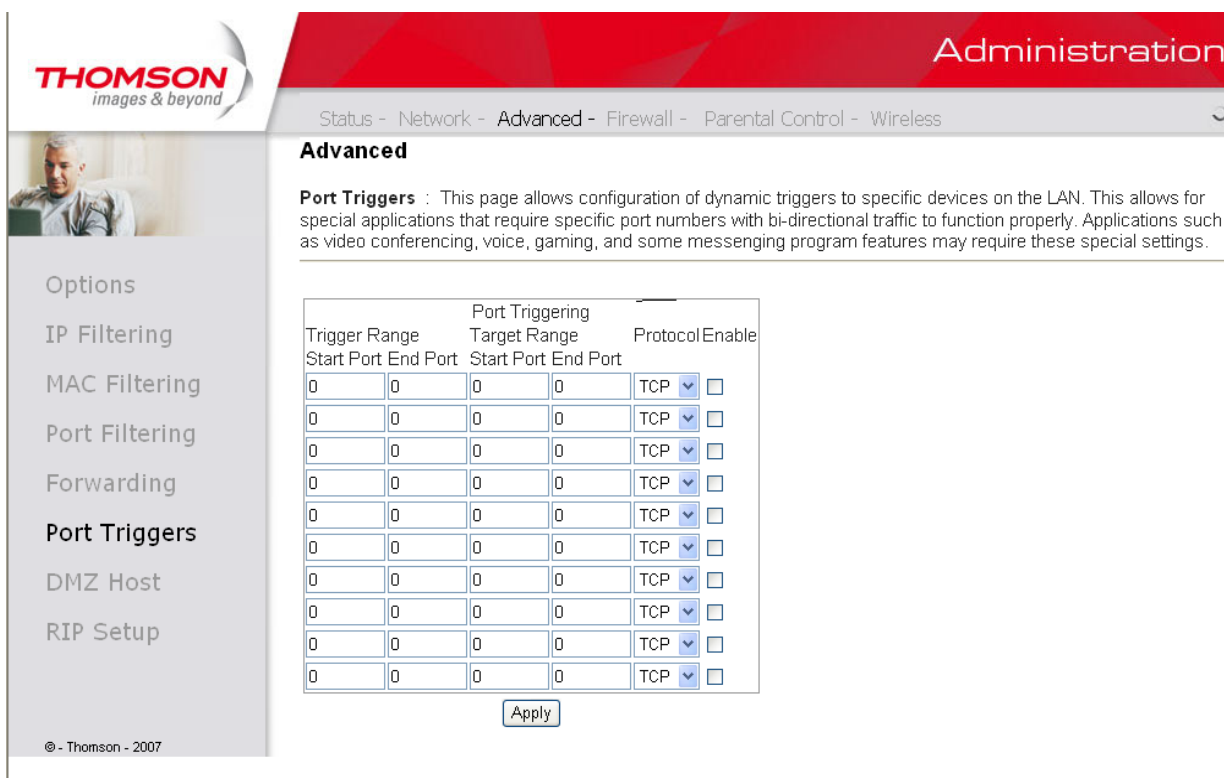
THOMSON
images & beyond

Administration

Status - Network - Advanced - Firewall - Parental Control - Wireless

Advanced

**Port Triggers** : This page allows configuration of dynamic triggers to specific devices on the LAN. This allows for special applications that require specific port numbers with bi-directional traffic to function properly. Applications such as video conferencing, voice, gaming, and some messenging program features may require these special settings.

Options
IP Filtering
MAC Filtering
Port Filtering
Forwarding
Port Triggers
DMZ Host
RIP Setup

Port Triggering

| Trigger Range Start Port | Trigger Range End Port | Target Range Start Port | Target Range End Port | Protocol | Enable |
|---|---|---|---|---|---|
| 0 | 0 | 0 | 0 | TCP | ☐ |
| 0 | 0 | 0 | 0 | TCP | ☐ |
| 0 | 0 | 0 | 0 | TCP | ☐ |
| 0 | 0 | 0 | 0 | TCP | ☐ |
| 0 | 0 | 0 | 0 | TCP | ☐ |
| 0 | 0 | 0 | 0 | TCP | ☐ |
| 0 | 0 | 0 | 0 | TCP | ☐ |
| 0 | 0 | 0 | 0 | TCP | ☐ |
| 0 | 0 | 0 | 0 | TCP | ☐ |
| 0 | 0 | 0 | 0 | TCP | ☐ |

Apply

© - Thomson - 2007